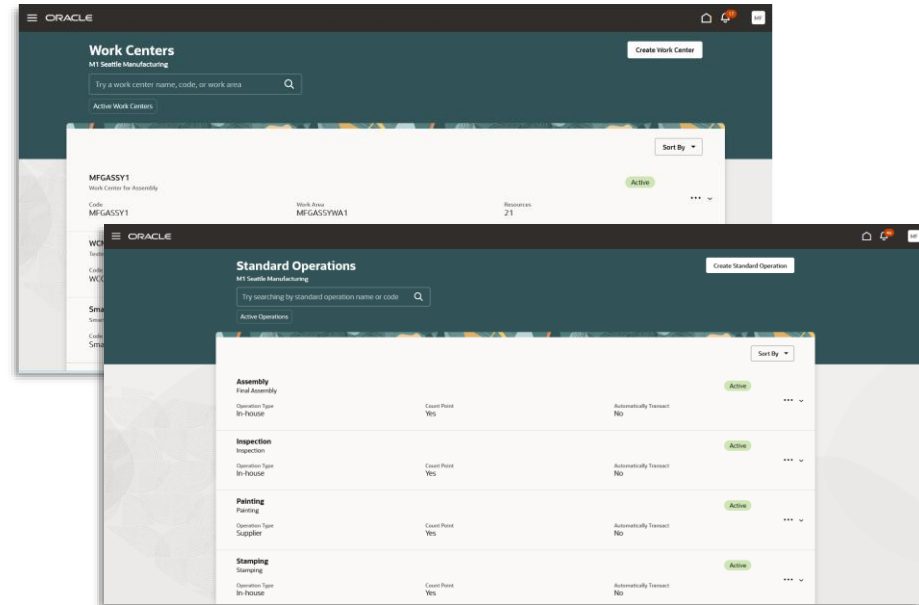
ORACLE

MF

Work Centers
M1 Seattle Manufacturing

Create Work Center

Try a work center name, code, or work area

Active Work Centers

Sort By

MFGASSY1
Work Center for Assembly

Active

Code
MFGASSY1

Work Area
MFGASSYWA1

Resources
21

WC
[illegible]
Code
WC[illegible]

Sma
Sma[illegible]
Code
Sma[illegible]

ORACLE

MF

Standard Operations
M1 Seattle Manufacturing

Create Standard Operation

Try searching by standard operation name or code

Active Operations

Sort By

Assembly
Final Assembly

Active

Operation Type
In-house

Count Point
Yes

Automatically Transact
No

Inspection
Inspection

Active

Operation Type
In-house

Count Point
Yes

Automatically Transact
No

Painting
Painting

Active

Operation Type
Supplier

Count Point
Yes

Automatically Transact
No

Stamping
Stamping

Active

Operation Type
In-house

Count Point
Yes

Automatically Transact
No